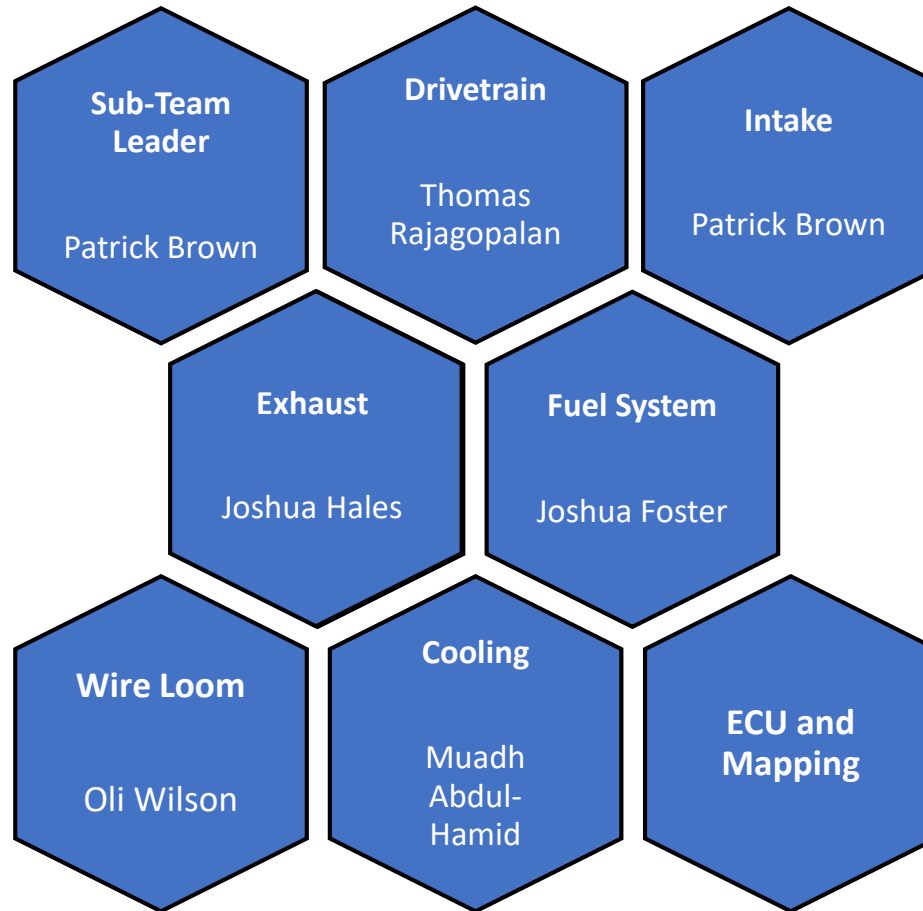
Sub-Team Leader

Patrick Brown

Drivetrain

Thomas Rajagopalan

Intake

Patrick Brown

Exhaust

Joshua Hales

Fuel System

Joshua Foster

Wire Loom

Oli Wilson

Cooling

Muadh Abdul-Hamid

ECU and Mapping